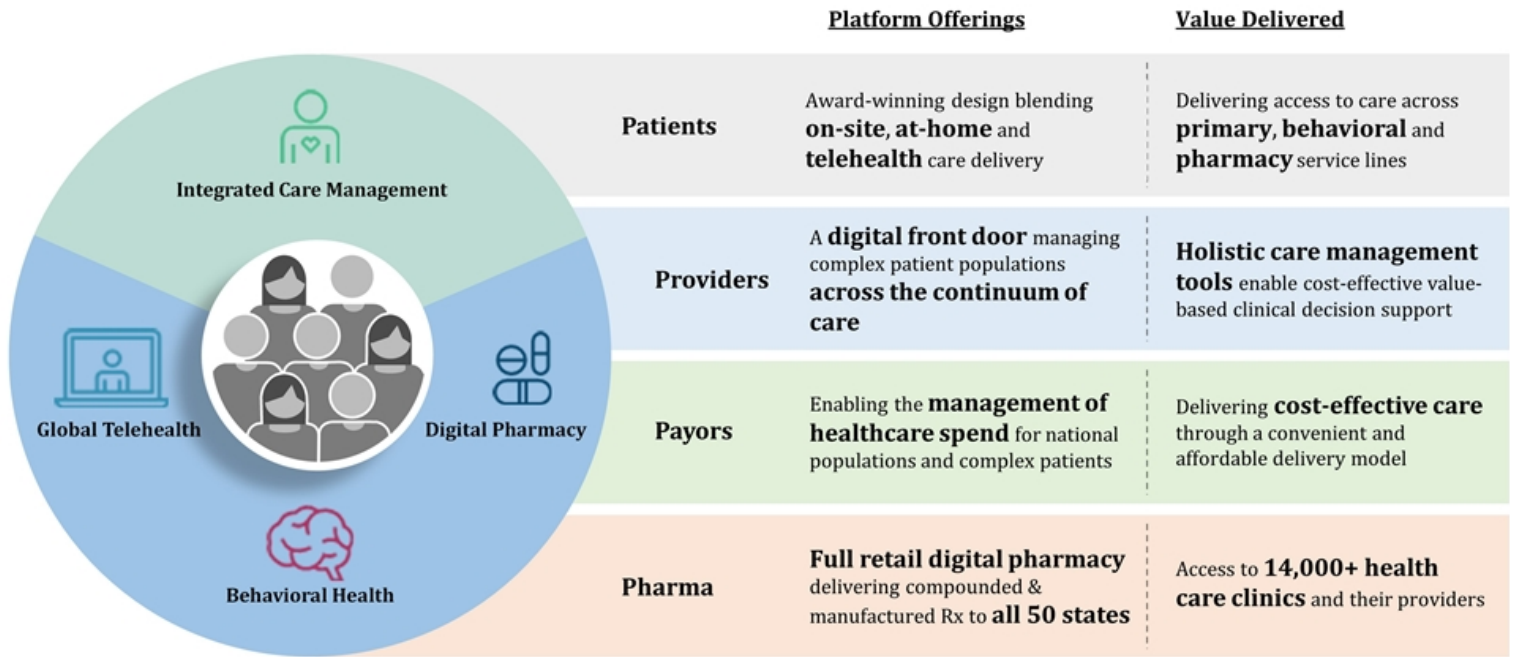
Integrated Care Management

Global Telehealth

Digital Pharmacy

Behavioral Health

| | Platform Offerings | Value Delivered |
|---|---|---|
| Patients | Award-winning design blending on-site, at-home and telehealth care delivery | Delivering access to care across primary, behavioral and pharmacy service lines |
| Providers | A digital front door managing complex patient populations across the continuum of care | Holistic care management tools enable cost-effective value-based clinical decision support |
| Payors | Enabling the management of healthcare spend for national populations and complex patients | Delivering cost-effective care through a convenient and affordable delivery model |
| Pharma | Full retail digital pharmacy delivering compounded & manufactured Rx to all 50 states | Access to 14,000+ health care clinics and their providers |